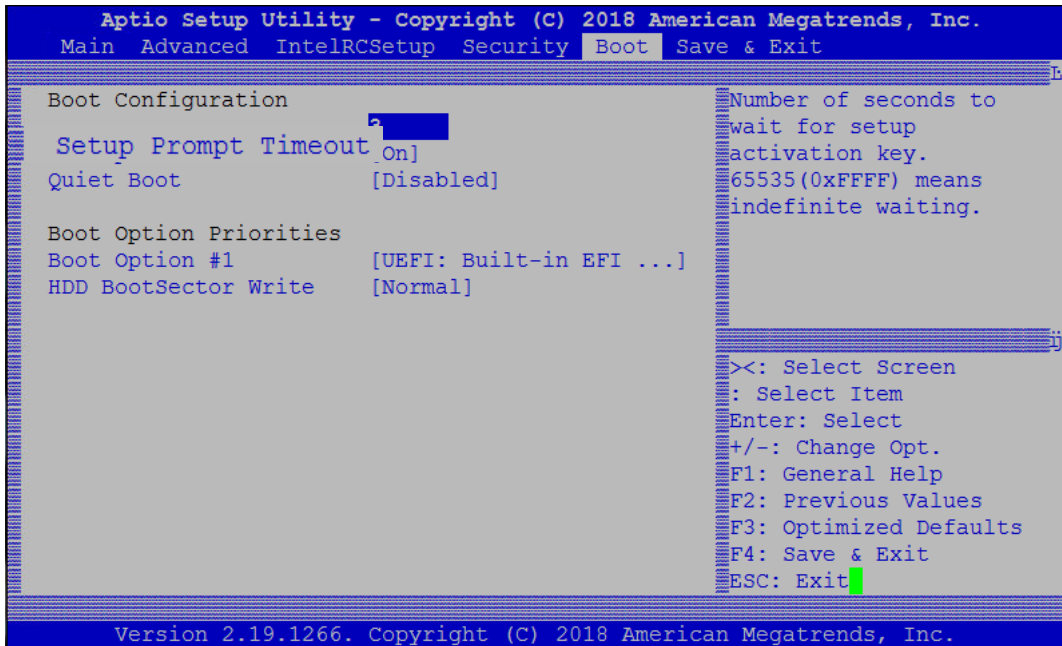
Aptio Setup Utility - Copyright (C) 2018 American Megatrends, Inc.
Main Advanced IntelRCSetup Security Boot Save & Exit

Boot Configuration
Setup Prompt Timeout 3
On]
Quiet Boot [Disabled]

Boot Option Priorities
Boot Option #1 [UEFI: Built-in EFI ...]
HDD BootSector Write [Normal]

Number of seconds to wait for setup activation key. 65535(0xFFFF) means indefinite waiting.

><: Select Screen
: Select Item
Enter: Select
+/-: Change Opt.
F1: General Help
F2: Previous Values
F3: Optimized Defaults
F4: Save & Exit
ESC: Exit

Version 2.19.1266. Copyright (C) 2018 American Megatrends, Inc.